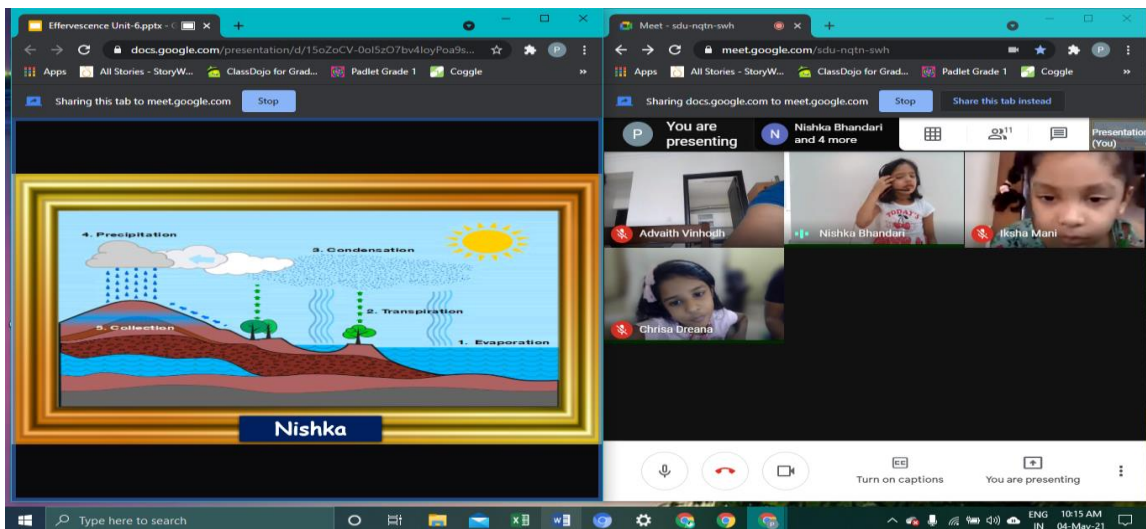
Effervescence Unit-6.pptx
docs.google.com/presentation/d/15oZoCV-0oI5zO7bv4loyPoa9s...
Apps All Stories - StoryW... ClassDojo for Grad... Padlet Grade 1 Coggle
Sharing this tab to meet.google.com Stop

4. Precipitation
3. Condensation
2. Transpiration
5. Collection
1. Evaporation

Nishka

Meet - sdu-nqtn-swh
meet.google.com/sdu-nqtn-swh
Apps All Stories - StoryW... ClassDojo for Grad... Padlet Grade 1 Coggle
Sharing docs.google.com to meet.google.com Stop Share this tab instead

P You are presenting
N Nishka Bhandari and 4 more
11
Presentation (You)

Advaith Vinhodh
Nishka Bhandari
Iksha Mani
Chrisa Dreana

Turn on captions
You are presenting

Type here to search
ENG IN 10:15 AM 04-May-21